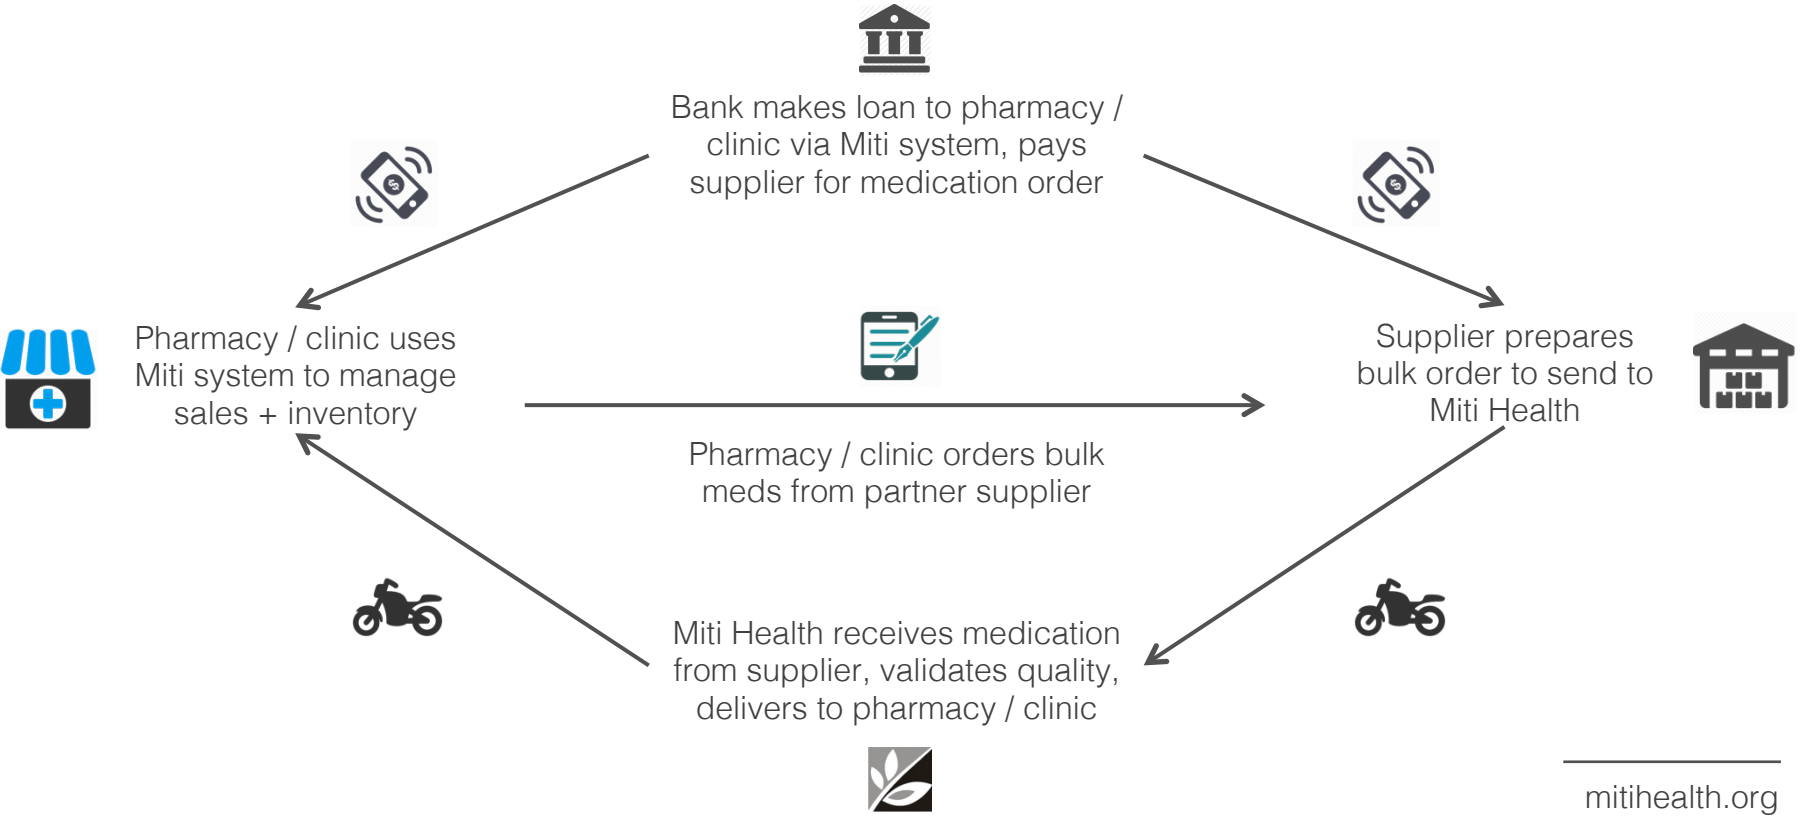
Bank makes loan to pharmacy / clinic via Miti system, pays supplier for medication order

Pharmacy / clinic uses Miti system to manage sales + inventory

Supplier prepares bulk order to send to Miti Health

Pharmacy / clinic orders bulk meds from partner supplier

Miti Health receives medication from supplier, validates quality, delivers to pharmacy / clinic

mitihealth.org